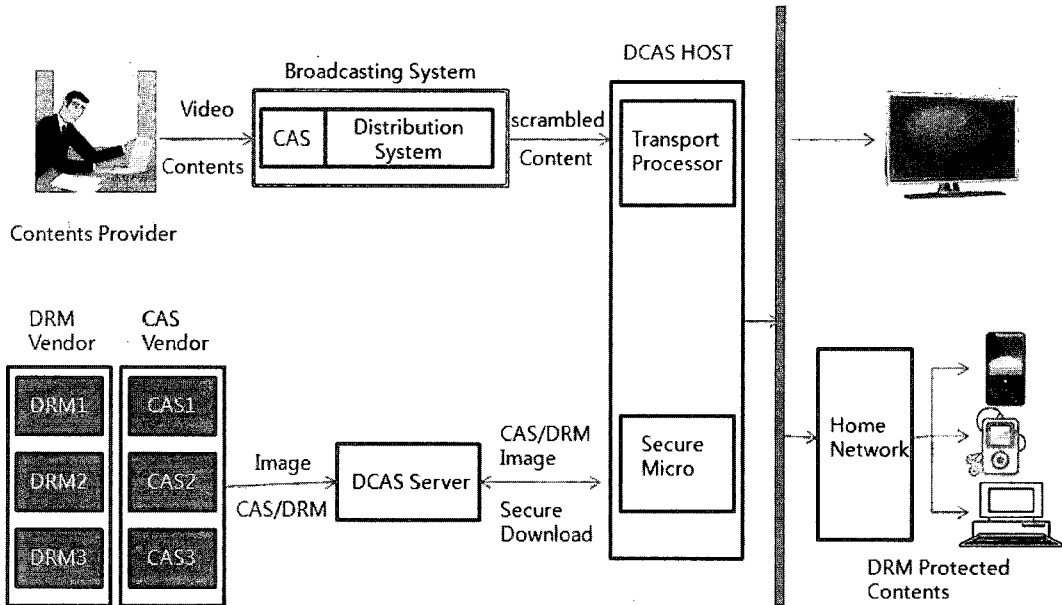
Broadcasting System

DCAS HOST

Video

Contents

CAS

Distribution System

scrambled Content

Transport Processor

Contents Provider

DRM Vendor

CAS Vendor

DRM1

DRM2

DRM3

CAS1

CAS2

CAS3

Image

CAS/DRM

DCAS Server

CAS/DRM Image

Secure Download

Secure Micro

Home Network

DRM Protected Contents